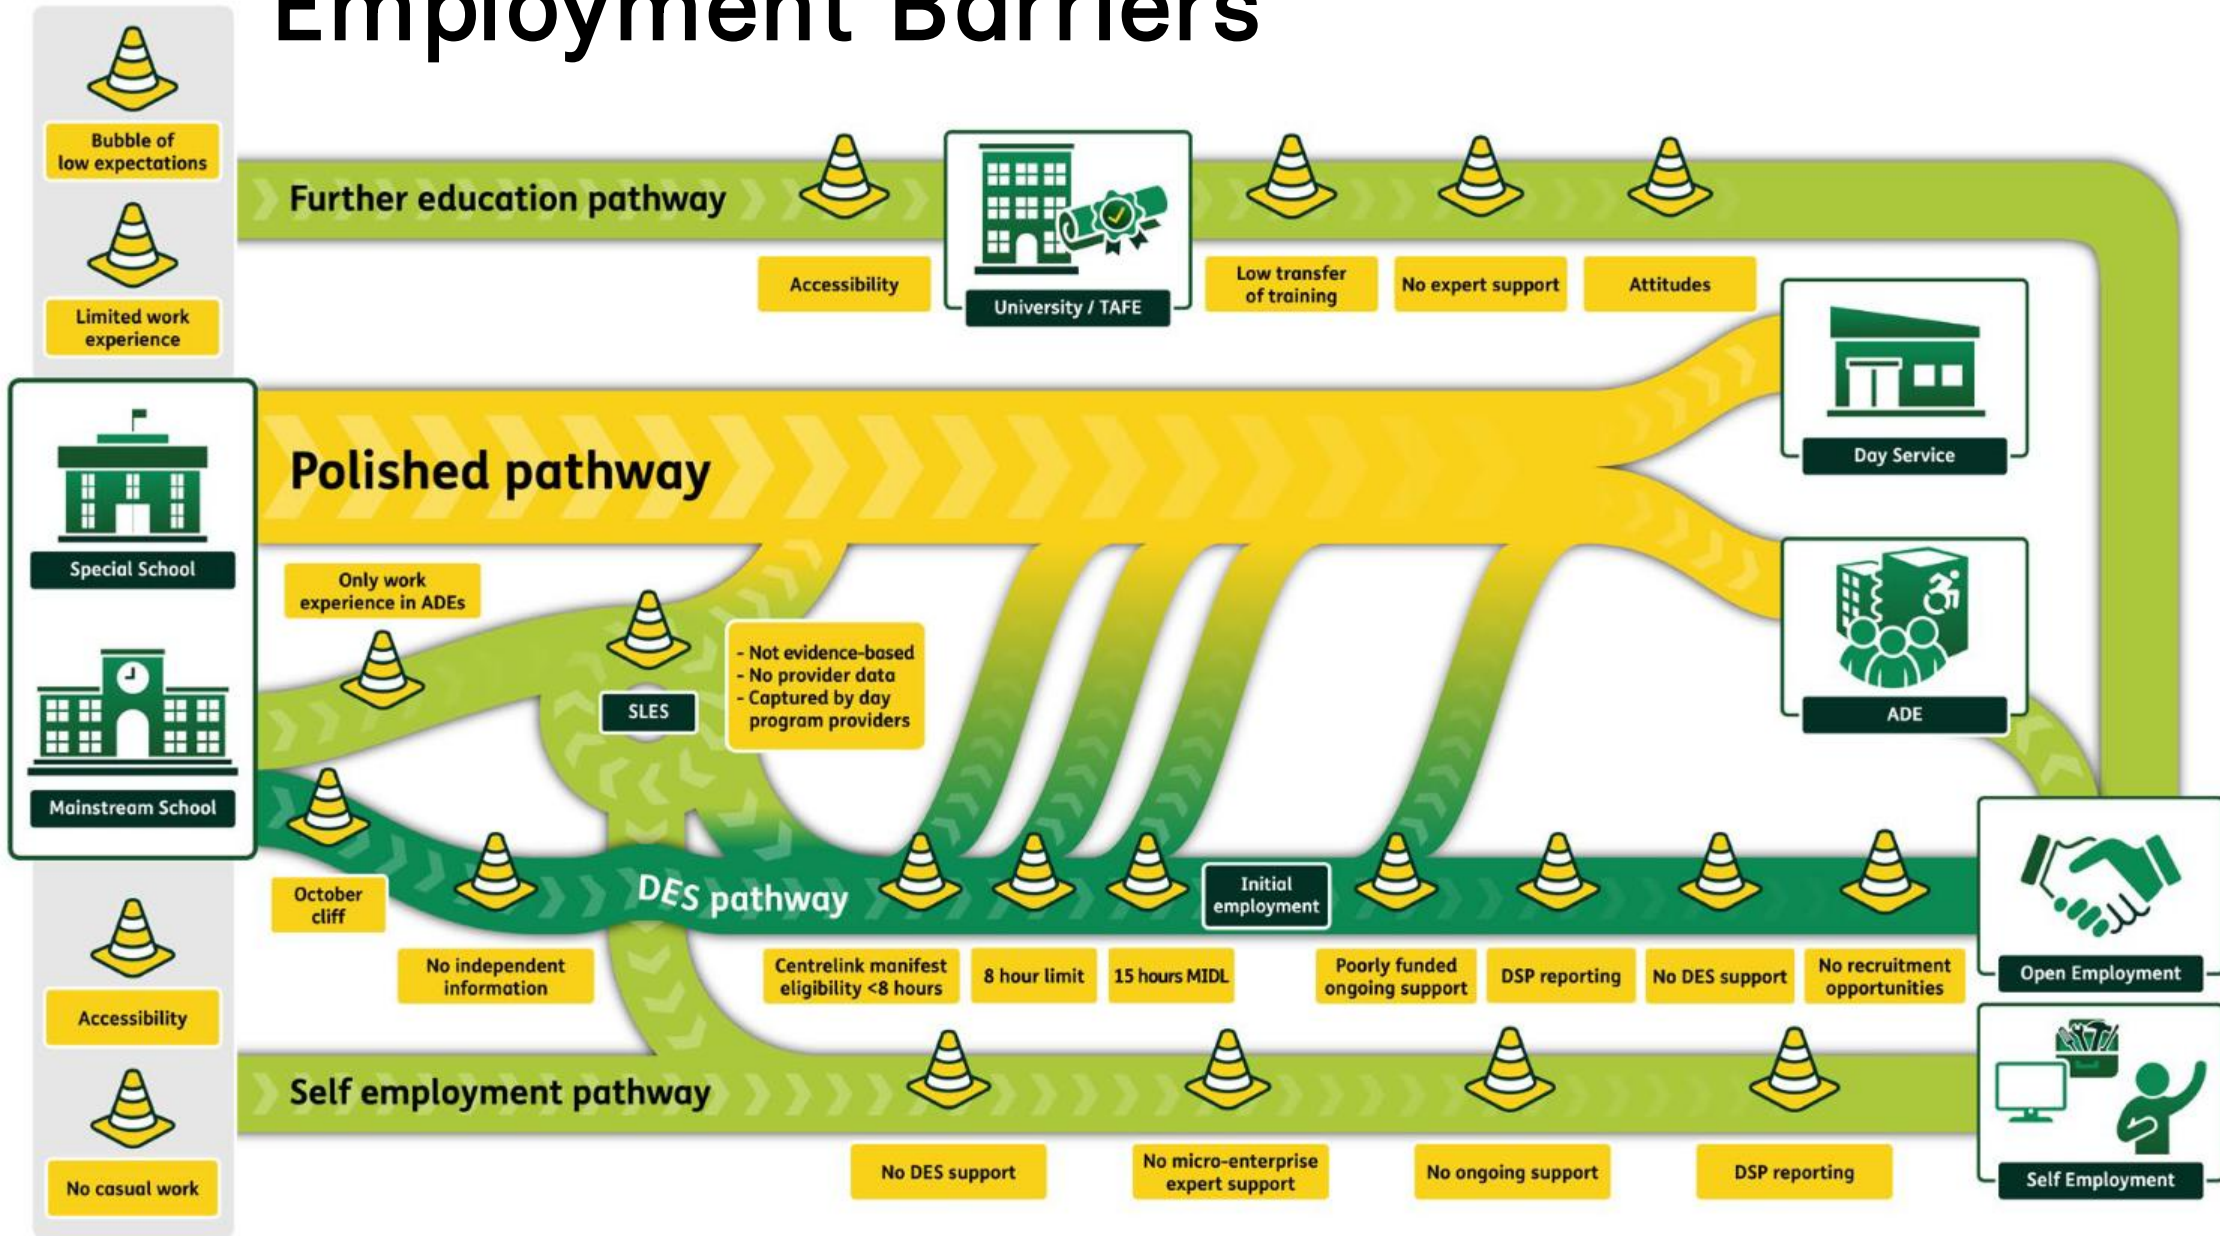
Employment Barriers

Bubble of low expectations

Limited work experience

Further education pathway

Accessibility

University / TAFE

Low transfer of training

No expert support

Attitudes

Special School

Polished pathway

Day Service

ADE

Mainstream School

Only work experience in ADEs

SLES

- Not evidence-based
- No provider data
- Captured by day program providers

October cliff

DES pathway

Initial employment

Open Employment

No independent information

Centrelink manifest eligibility <8 hours

8 hour limit

15 hours MIDL

Poorly funded ongoing support

DSP reporting

No DES support

No recruitment opportunities

Accessibility

Self employment pathway

Self Employment

No casual work

No DES support

No micro-enterprise expert support

No ongoing support

DSP reporting